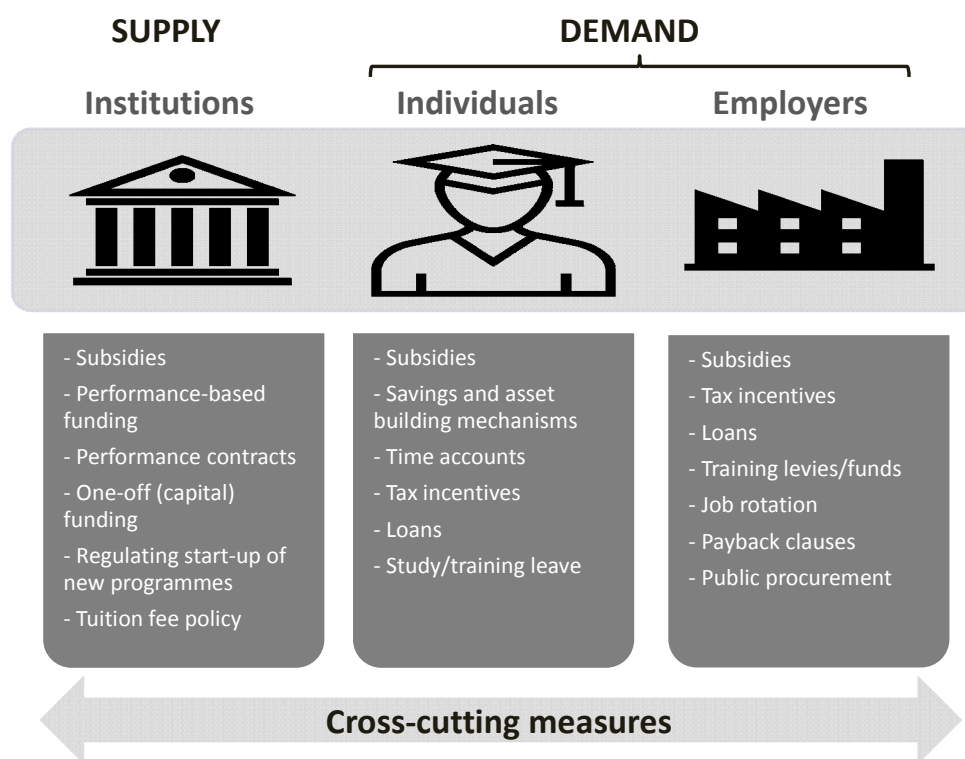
SUPPLY

DEMAND

Institutions

Individuals

Employers

- Subsidies
- Performance-based funding
- Performance contracts
- One-off (capital) funding
- Regulating start-up of new programmes
- Tuition fee policy

- Subsidies
- Savings and asset building mechanisms
- Time accounts
- Tax incentives
- Loans
- Study/training leave

- Subsidies
- Tax incentives
- Loans
- Training levies/funds
- Job rotation
- Payback clauses
- Public procurement

Cross-cutting measures